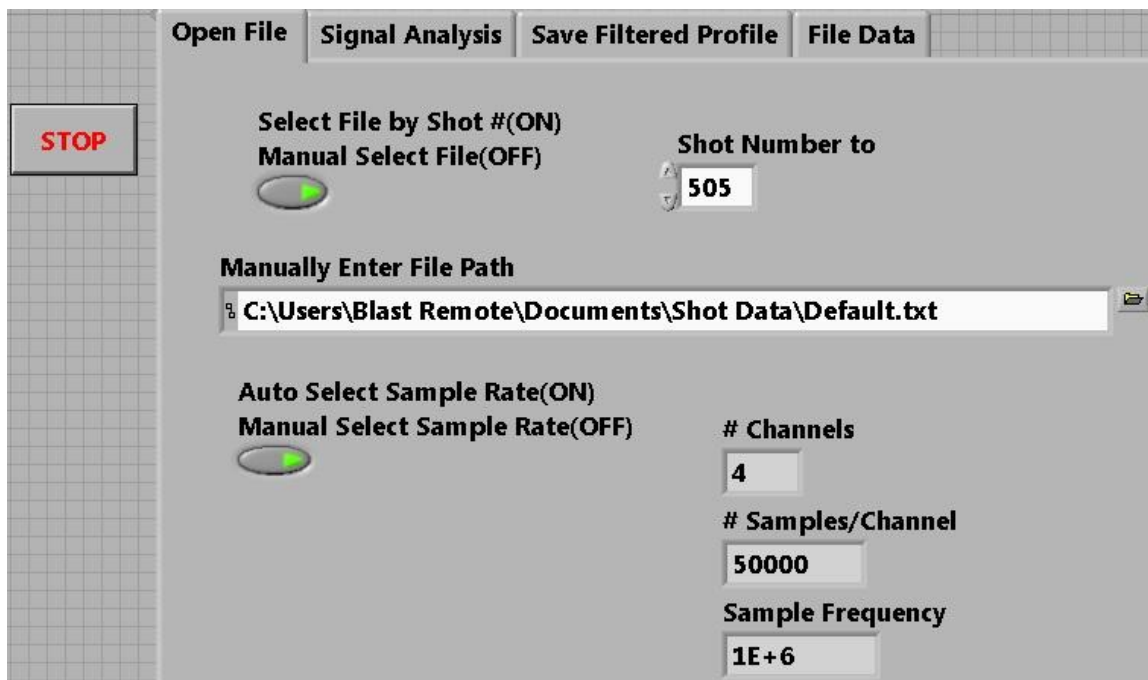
Open File | Signal Analysis | Save Filtered Profile | File Data

STOP

Select File by Shot #(ON)
Manual Select File(OFF)

Shot Number to
505

Manually Enter File Path
C:\Users\Blast Remote\Documents\Shot Data\Default.txt

Auto Select Sample Rate(ON)
Manual Select Sample Rate(OFF)

# Channels
4

# Samples/Channel
50000

Sample Frequency
1E+6